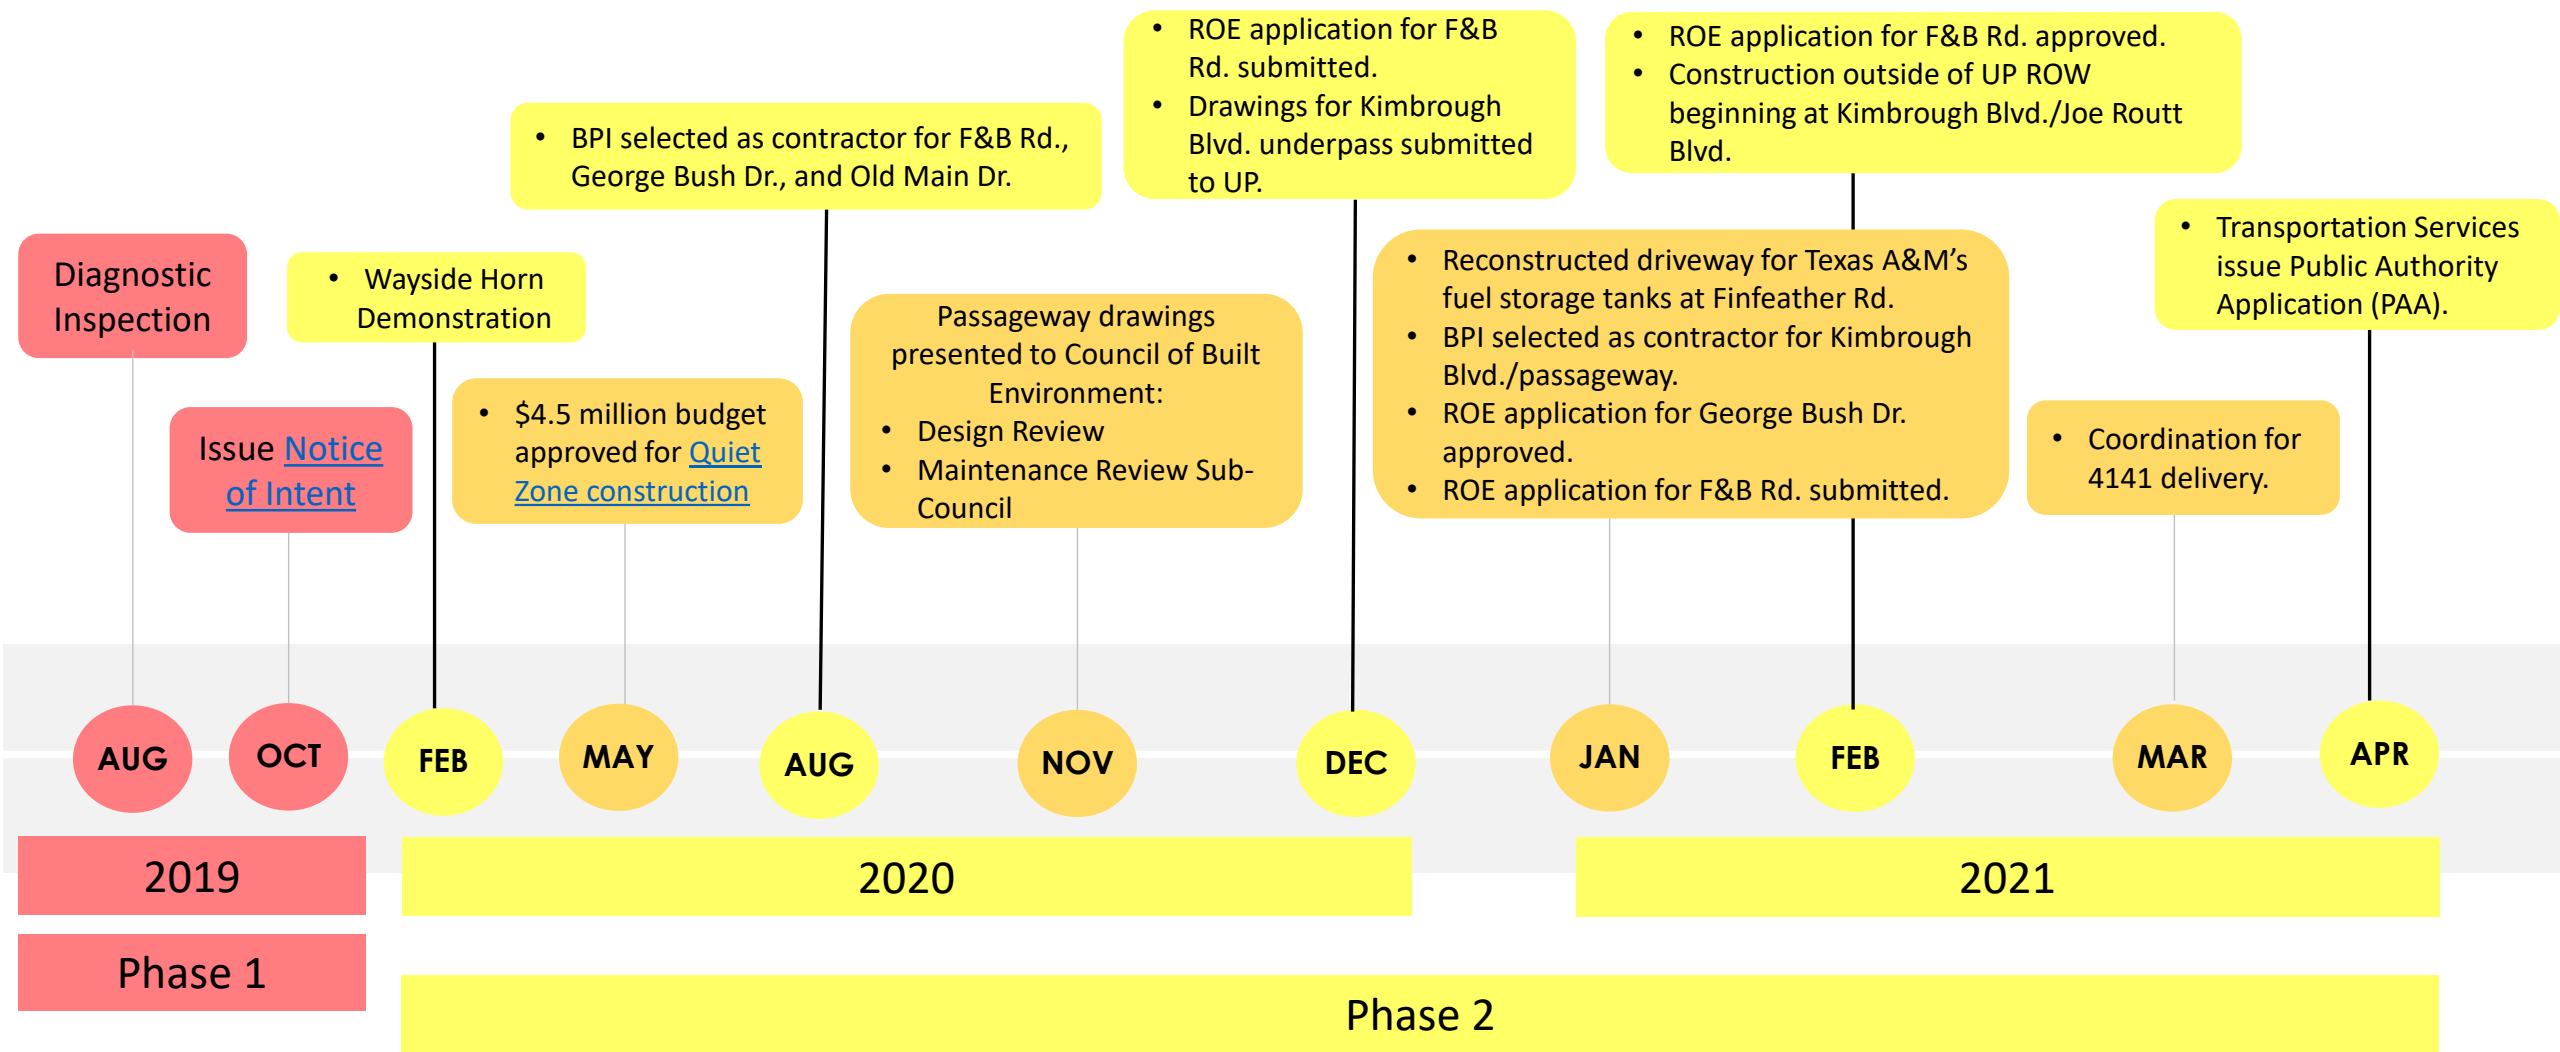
Diagnostic Inspection

Issue Notice of Intent

• Wayside Horn Demonstration

• $4.5 million budget approved for Quiet Zone construction

• BPI selected as contractor for F&B Rd., George Bush Dr., and Old Main Dr.

Passageway drawings presented to Council of Built Environment:
• Design Review
• Maintenance Review Sub-Council

• ROE application for F&B Rd. submitted.
• Drawings for Kimbrough Blvd. underpass submitted to UP.

• Reconstructed driveway for Texas A&M's fuel storage tanks at Finfeather Rd.
• BPI selected as contractor for Kimbrough Blvd./passageway.
• ROE application for George Bush Dr. approved.
• ROE application for F&B Rd. submitted.

• ROE application for F&B Rd. approved.
• Construction outside of UP ROW beginning at Kimbrough Blvd./Joe Routt Blvd.

• Coordination for 4141 delivery.

• Transportation Services issue Public Authority Application (PAA).

AUG OCT FEB MAY AUG NOV DEC JAN FEB MAR APR

2019

2020

2021

Phase 1

Phase 2